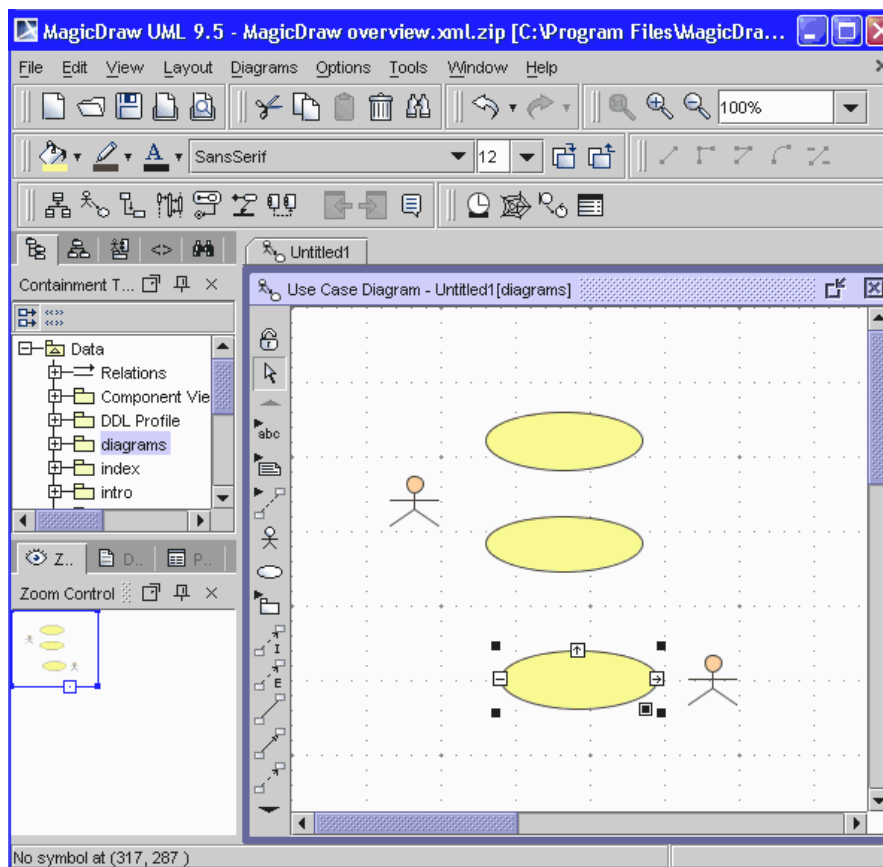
MagicDraw UML 9.5 - MagicDraw overview.xml.zip [C:\Program Files\MagicDra...

File Edit View Layout Diagrams Options Tools Window Help

100%

SansSerif 12

Untitled1

Containment T...

Use Case Diagram - Untitled1[diagrams]

Data
Relations
Component Vie
DDL Profile
diagrams
index
intro

abc

I

E

Z... D... P...

Zoom Control

No symbol at (317, 287 )